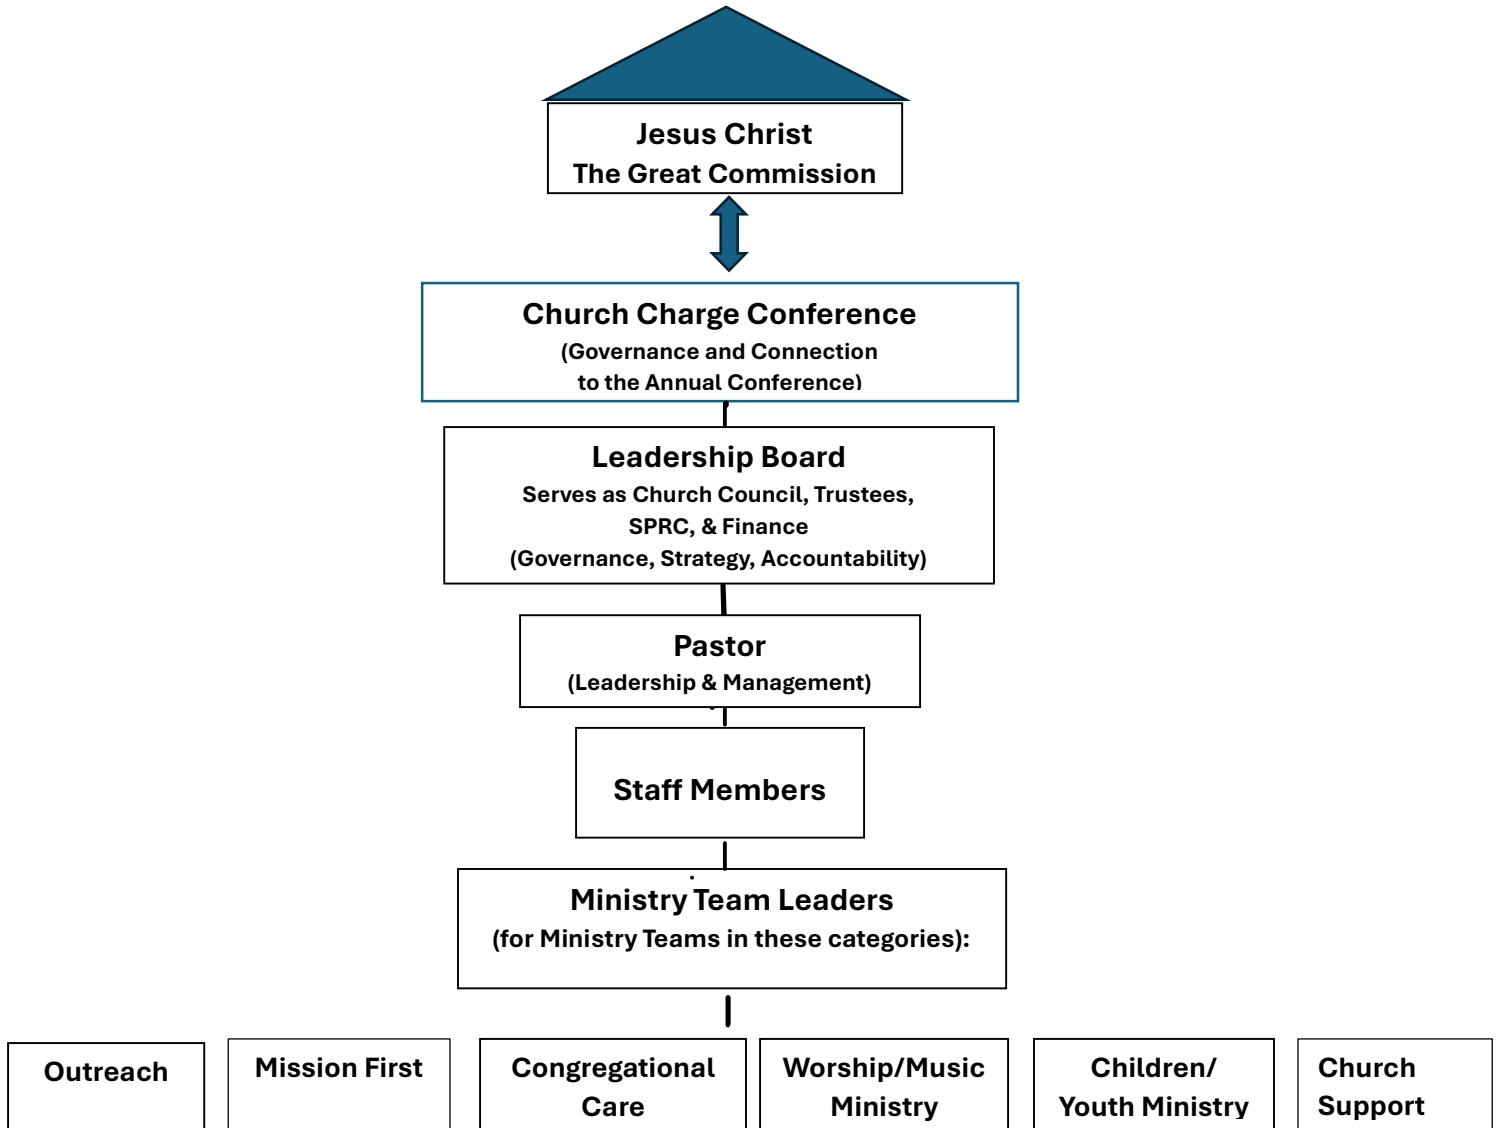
Jesus Christ
The Great Commission

Church Charge Conference
(Governance and Connection to the Annual Conference)

Leadership Board
Serves as Church Council, Trustees, SPRC, & Finance
(Governance, Strategy, Accountability)

Pastor
(Leadership & Management)

Staff Members

Ministry Team Leaders
(for Ministry Teams in these categories):

Outreach

Mission First

Congregational Care

Worship/Music Ministry

Children/ Youth Ministry

Church Support